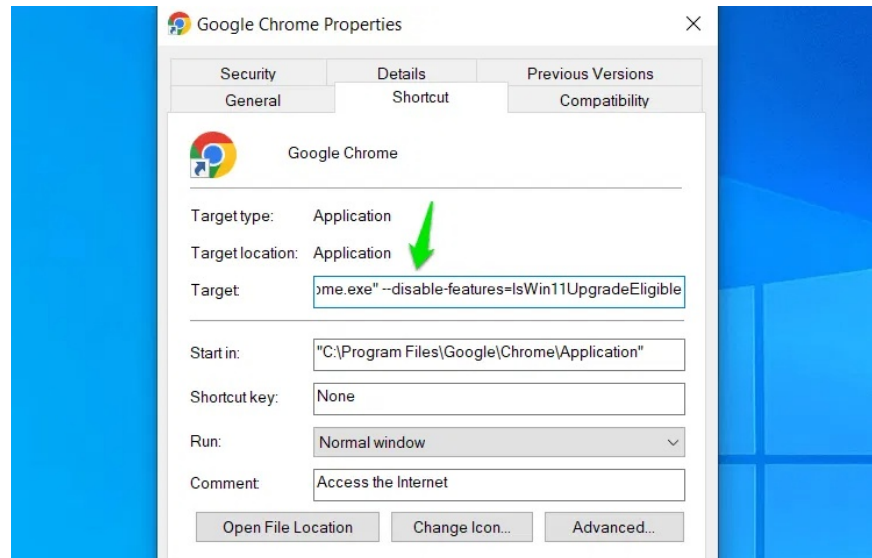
Google Chrome Properties

×

Security

Details

Previous Versions

General

Shortcut

Compatibility

Google Chrome

Target type: Application

Target location: Application

Target: ome.exe" --disable-features=IsWin11UpgradeEligible

Start in: "C:\Program Files\Google\Chrome\Application"

Shortcut key: None

Run: Normal window

Comment: Access the Internet

Open File Location

Change Icon...

Advanced...